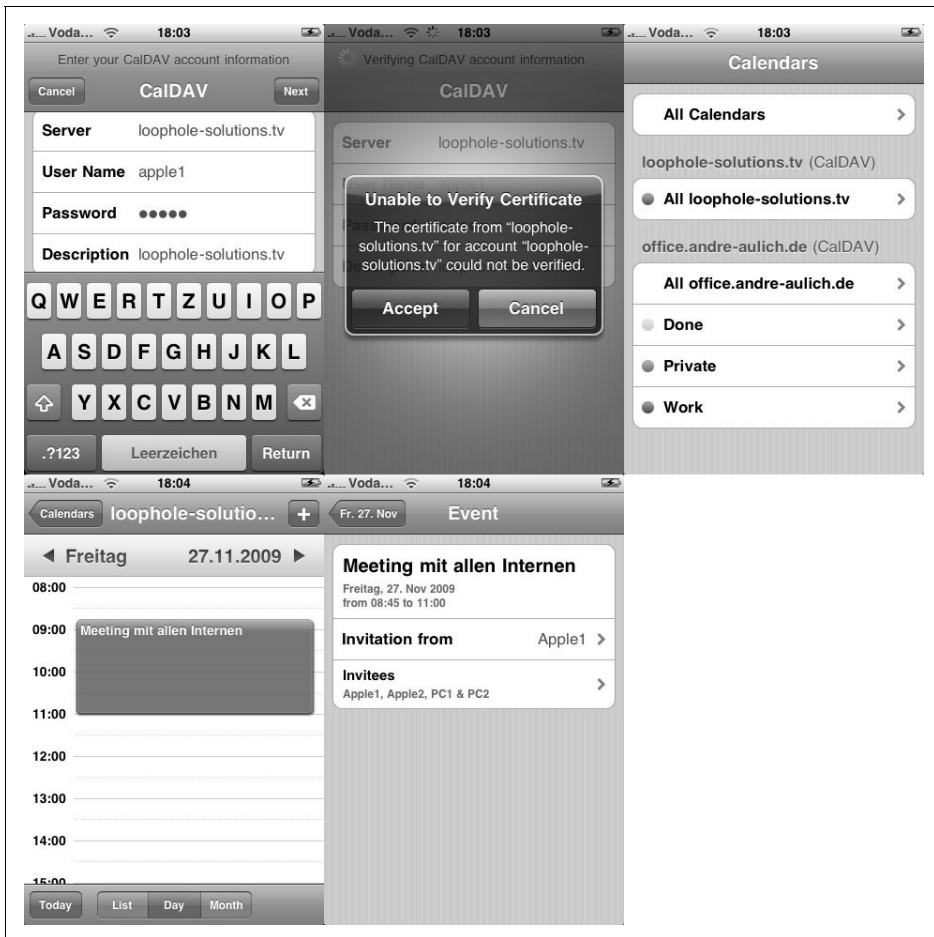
Voda... 18:03
Enter your CalDAV account information
Cancel CalDAV Next
Server loophole-solutions.tv
User Name apple1
Password ●●●●●
Description loophole-solutions.tv
Q W E R T Z U I O P
A S D F G H J K L
Y X C V B N M
.?123 Leerzeichen Return

Voda... 18:03
Verifying CalDAV account information
CalDAV
Server loophole-solutions.tv
Unable to Verify Certificate
The certificate from "loophole-solutions.tv" for account "loophole-solutions.tv" could not be verified.
Accept Cancel

Voda... 18:03
Calendars
All Calendars
loophole-solutions.tv (CalDAV)
All loophole-solutions.tv
office.andre-aulich.de (CalDAV)
All office.andre-aulich.de
Done
Private
Work

Voda... 18:04
Calendars loophole-solutio... +
◀ Freitag 27.11.2009 ▶
08:00
09:00 Meeting mit allen Internen
10:00
11:00
12:00
13:00
14:00
15:00
Today List Day Month

Voda... 18:04
Fr. 27. Nov Event
Meeting mit allen Internen
Freitag, 27. Nov 2009
from 08:45 to 11:00
Invitation from Apple1
Invitees
Apple1, Apple2, PC1 & PC2